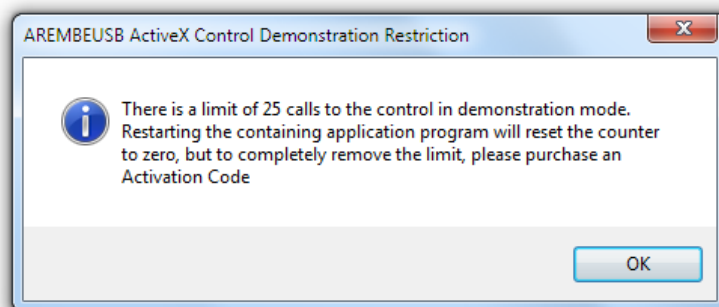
AREMBEUSB ActiveX Control Demonstration Restriction

There is a limit of 25 calls to the control in demonstration mode. Restarting the containing application program will reset the counter to zero, but to completely remove the limit, please purchase an Activation Code

OK